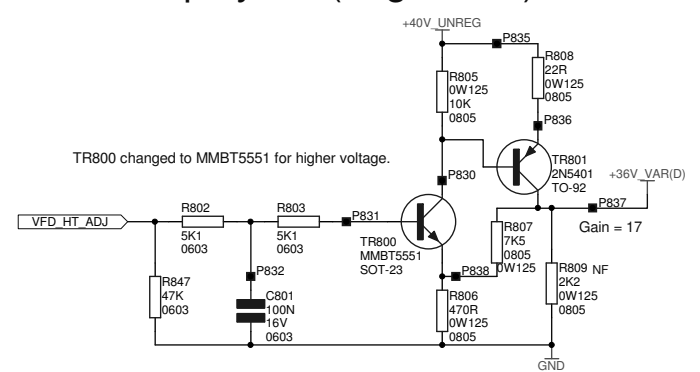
+40V_UNREG

P835

R808
22R
0W125
0805

R805
0W125
10K
0805

P836

TR801
2N5401
TO-92

TR800 changed to MMBT5551 for higher voltage.

P830

+36V_VAR(D)

P837

Gain = 17

VFD_HT_ADJ

R802
5K1
0603

R803
5K1
0603

P831

TR800
MMBT5551
SOT-23

R807
7K5
0805
0W125

P838

R809 NF
2K2
0W125
0805

P832

R847
47K
0603

C801
100N
16V
0603

R806
470R
0W125
0805

GND